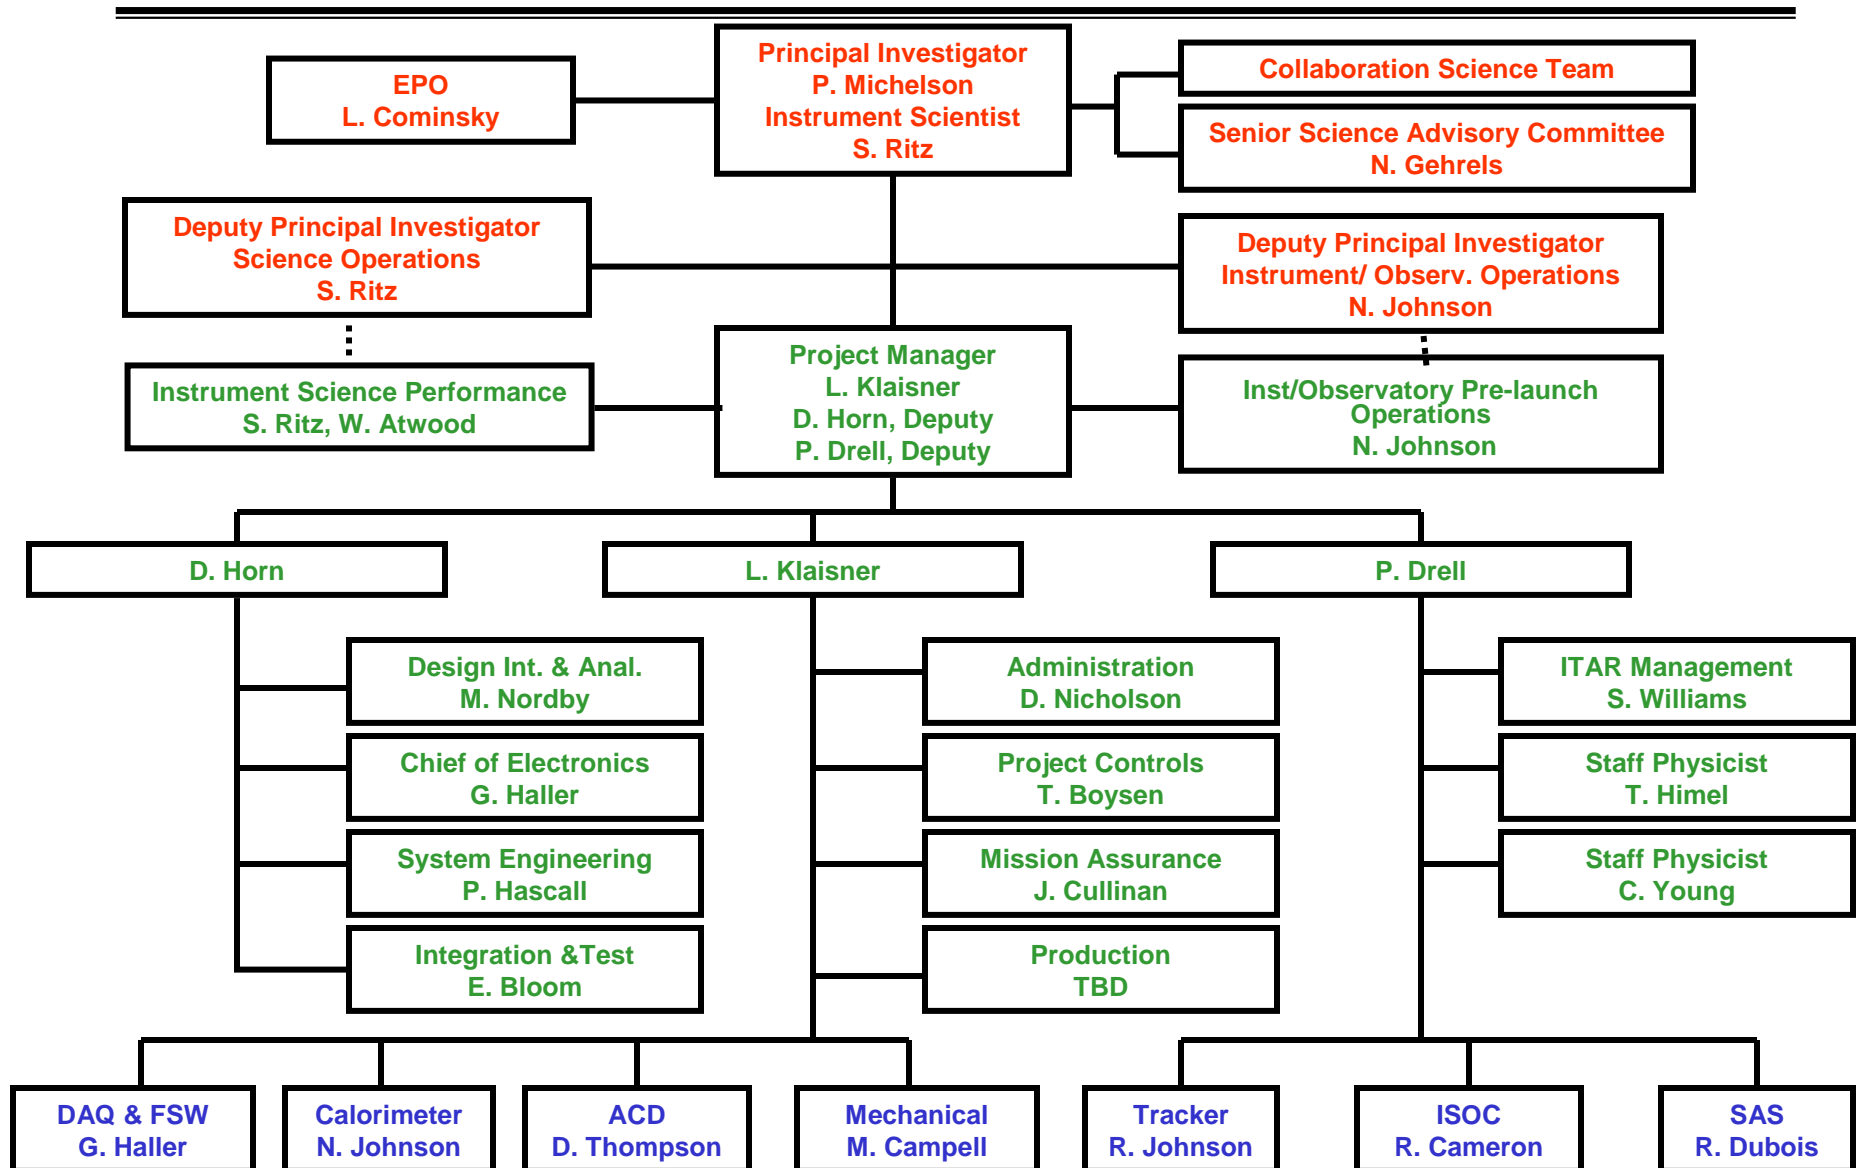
EPO
L. Cominsky

Principal Investigator
P. Michelson
Instrument Scientist
S. Ritz

Collaboration Science Team

Senior Science Advisory Committee
N. Gehrels

Deputy Principal Investigator
Science Operations
S. Ritz

Deputy Principal Investigator
Instrument/ Observ. Operations
N. Johnson

Instrument Science Performance
S. Ritz, W. Atwood

Project Manager
L. Klaisner
D. Horn, Deputy
P. Drell, Deputy

Inst/Observatory Pre-launch Operations
N. Johnson

D. Horn

L. Klaisner

P. Drell

Design Int. & Anal.
M. Nordby

Chief of Electronics
G. Haller

System Engineering
P. Hascall

Integration &Test
E. Bloom

Administration
D. Nicholson

Project Controls
T. Boysen

Mission Assurance
J. Cullinan

Production
TBD

ITAR Management
S. Williams

Staff Physicist
T. Himel

Staff Physicist
C. Young

DAQ & FSW
G. Haller

Calorimeter
N. Johnson

ACD
D. Thompson

Mechanical
M. Campell

Tracker
R. Johnson

ISOC
R. Cameron

SAS
R. Dubois